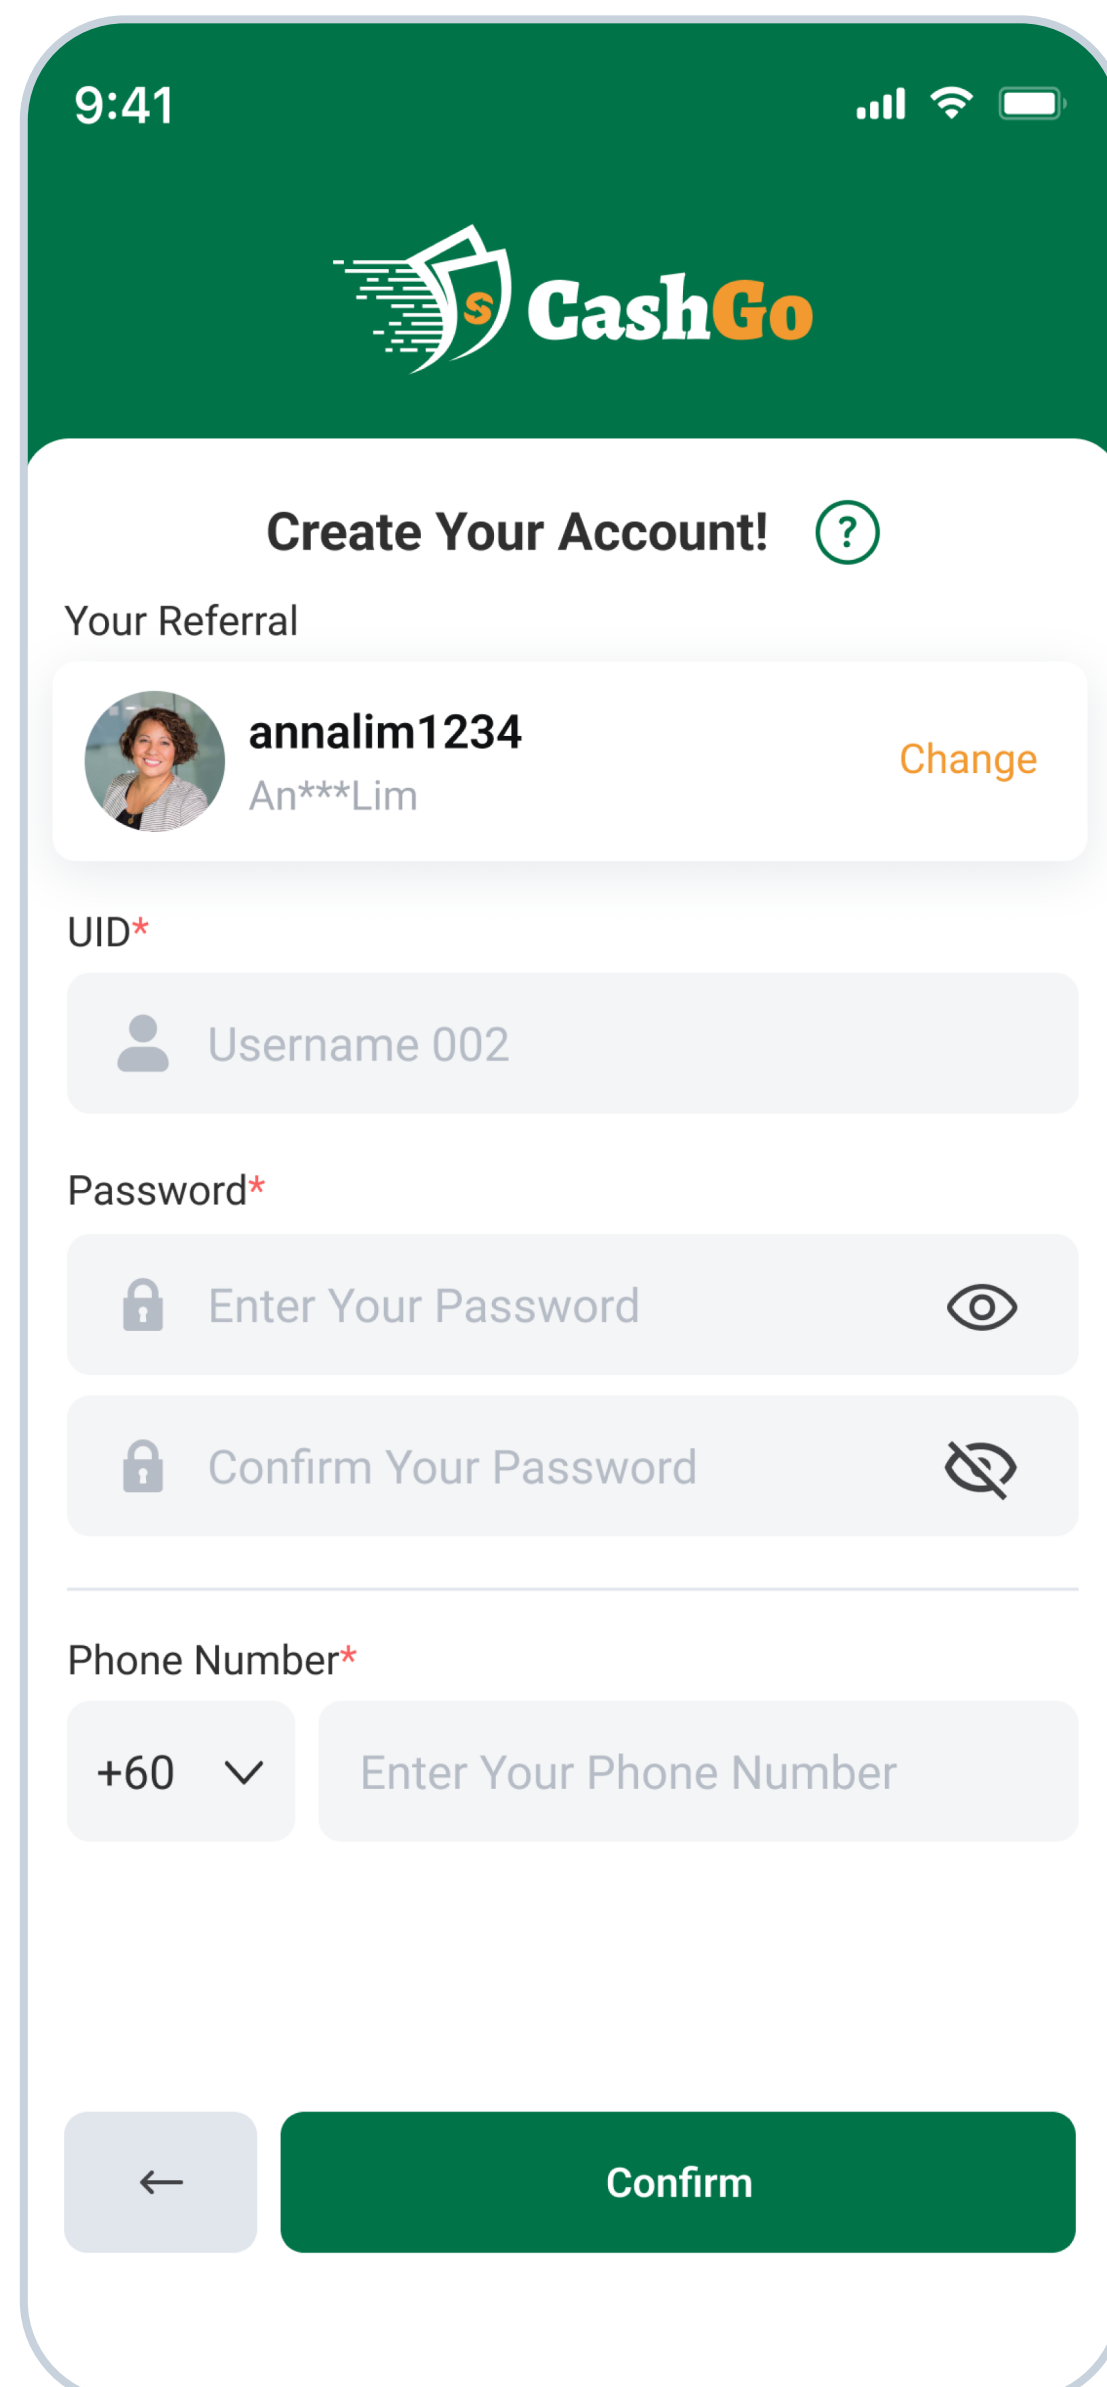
9:41

CashGo

Create Your Account! ?

Your Referral

annalim1234
An***Lim
Change

UID*

Username 002

Password*

Enter Your Password

Confirm Your Password

Phone Number*

+60

Enter Your Phone Number

←

Confirm